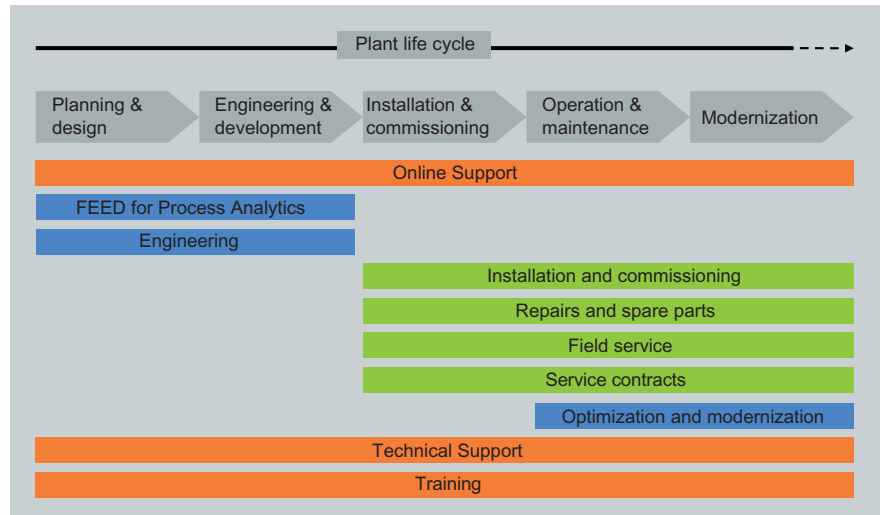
Plant life cycle

Planning & design

Engineering & development

Installation & commissioning

Operation & maintenance

Modernization

Online Support

FEED for Process Analytics

Engineering

Installation and commissioning

Repairs and spare parts

Field service

Service contracts

Optimization and modernization

Technical Support

Training